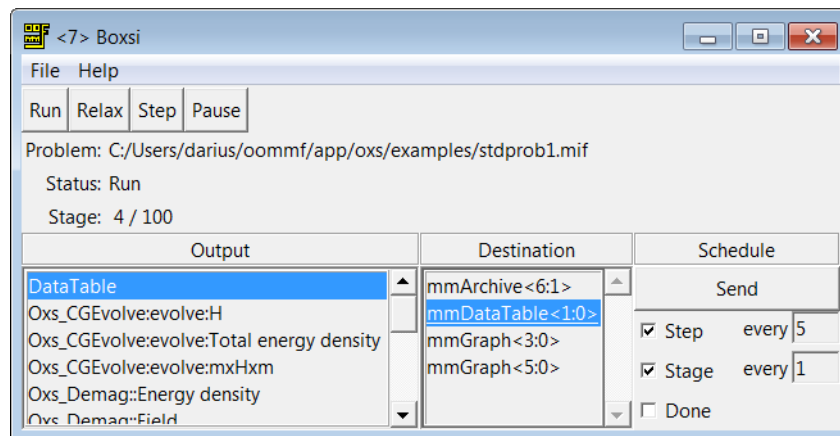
<7> Boxsi

File Help

Run Relax Step Pause

Problem: C:/Users/darius/oommf/app/oxs/examples/stdprob1.mif

Status: Run

Stage: 4 / 100

| Output | Destination | Schedule |
|---|---|---|
| DataTable | mmArchive<6:1> | Send |
| Oxs_CGEvolve:evolve:H | mmDataTable<1:0> | Step every 5 |
| Oxs_CGEvolve:evolve:Total energy density | mmGraph<3:0> | Stage every 1 |
| Oxs_CGEvolve:evolve:mxHxm | mmGraph<5:0> | Done |
| Oxs_Demag::Energy density | | |
| Oxs_Demag::Field | | |